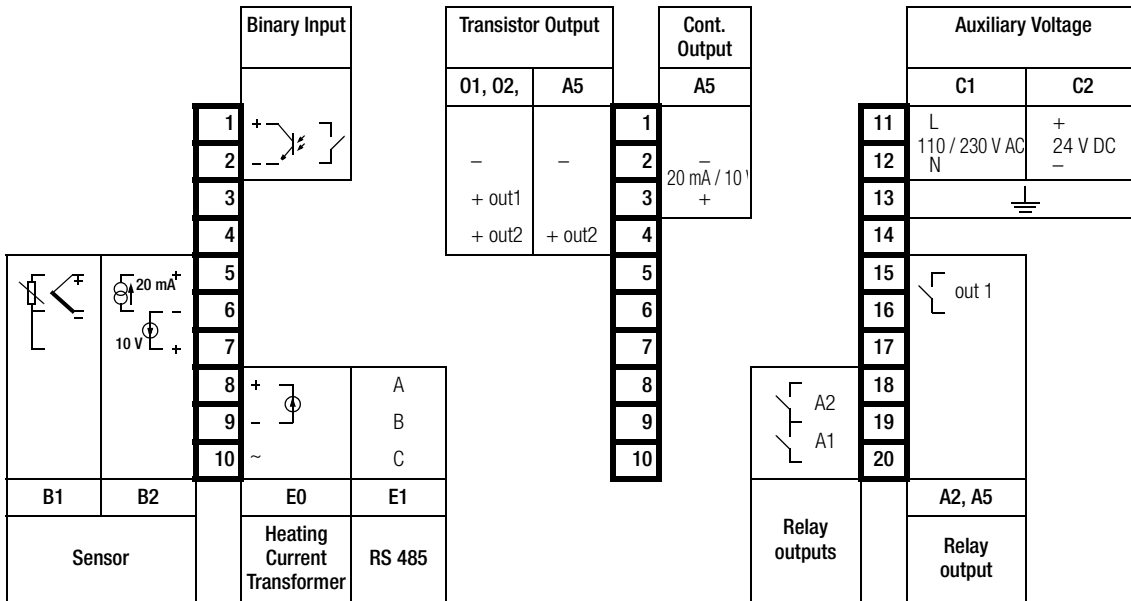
Binary Input

1 +
2 –
3
4

Transistor Output

| O1, O2, | A5 |
|---|---|
| – | – |
| + out1 | |
| + out2 | + out2 |

Cont. Output
A5
–
20 mA / 10 V
+

1
2
3
4
5
6
7
8
9
10

Auxiliary Voltage

| | C1 | C2 |
|---|---|---|
| 11 | L | + |
| 12 | 110 / 230 V AC N | 24 V DC – |
| 13 | | |
| 14 | | |

15 out 1
16
17
18 A2
19 A1
20

20 mA +
–
10 V –
+

5
6
7
8 +
9 –
10 ~

A
B
C

| B1 | B2 | | E0 | E1 |
|---|---|---|---|---|
| Sensor | | | Heating Current Transformer | RS 485 |

Relay outputs

A2, A5
Relay output